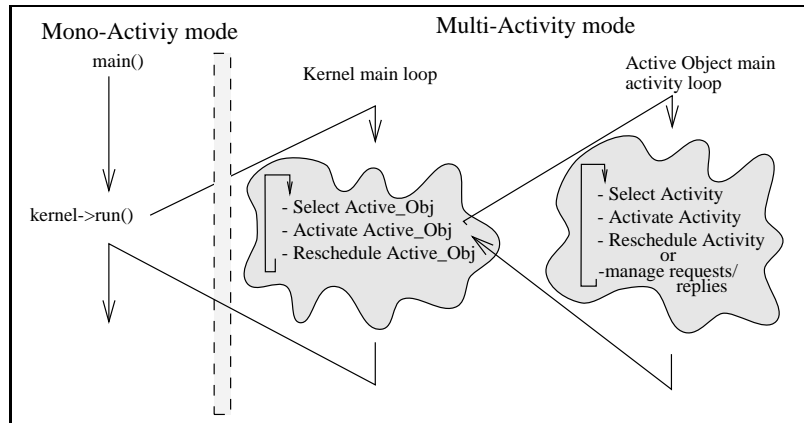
Mono-Activiy mode

Multi-Activity mode

main()

Kernel main loop

Active Object main activity loop

kernel->run()

- Select Active_Obj
- Activate Active_Obj
- Reschedule Active_Obj

- Select Activity
- Activate Activity
- Reschedule Activity
or
-manage requests/ replies